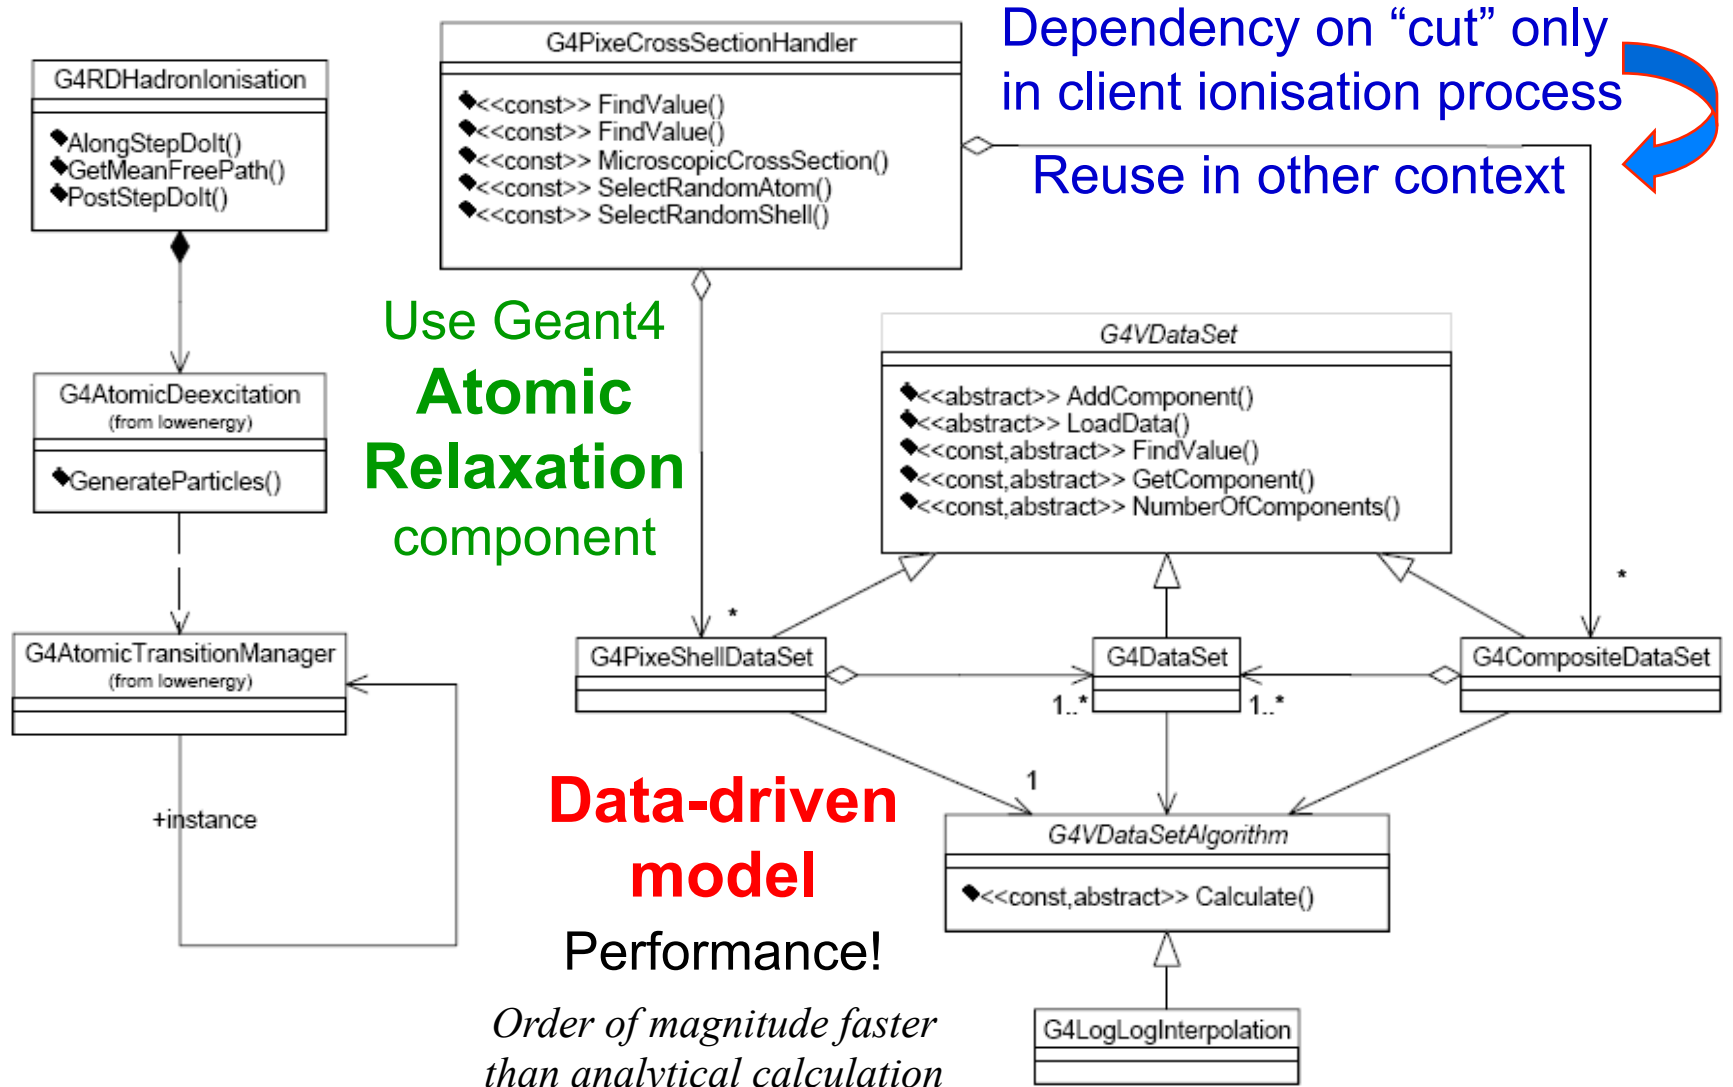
G4RDHadronIonisation

AlongStepDoIt()
GetMeanFreePath()
PostStepDoIt()

G4PixeCrossSectionHandler

<<const>> FindValue()
<<const>> FindValue()
<<const>> MicroscopicCrossSection()
<<const>> SelectRandomAtom()
<<const>> SelectRandomShell()

Dependency on “cut” only in client ionisation process

Reuse in other context

Use Geant4 **Atomic Relaxation** component

G4AtomicDeexcitation
(from lowenergy)

GenerateParticles()

G4VDataSet

<<abstract>> AddComponent()
<<abstract>> LoadData()
<<const,abstract>> FindValue()
<<const,abstract>> GetComponent()
<<const,abstract>> NumberOfComponents()

G4AtomicTransitionManager
(from lowenergy)

+instance

*

G4PixeShellDataSet

G4DataSet

G4CompositeDataSet

*

1..*

1..*

1

Data-driven model

Performance!

Order of magnitude faster than analytical calculation

G4VDataSetAlgorithm

<<const,abstract>> Calculate()

G4LogLogInterpolation